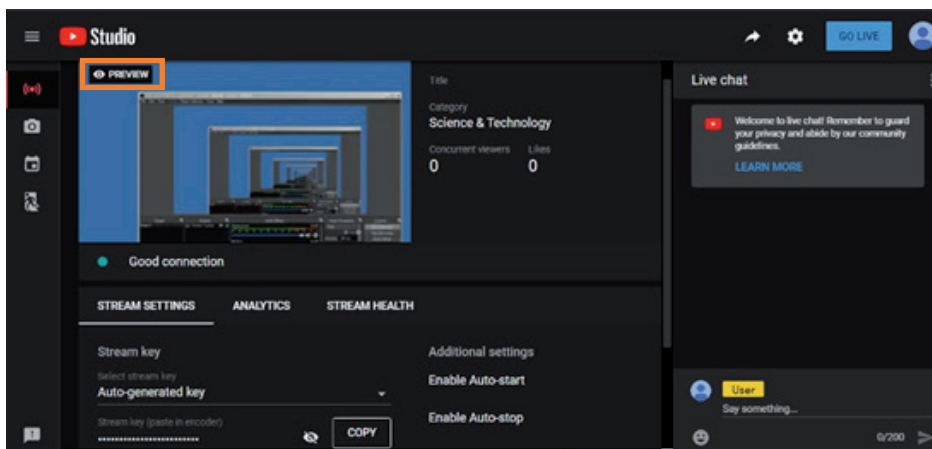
Studio

GO LIVE

PREVIEW

Title

Category
Science & Technology

Concurrent viewers
0

Likes
0

Good connection

Live chat

Welcome to live chat! Remember to guard your privacy and abide by our community guidelines.

LEARN MORE

STREAM SETTINGS   ANALYTICS   STREAM HEALTH

Stream key

Select stream key
Auto-generated key

Stream key (paste in encoder)
••••••••••••••••••••••••

COPY

Additional settings

Enable Auto-start

Enable Auto-stop

User
Say something...

0/200